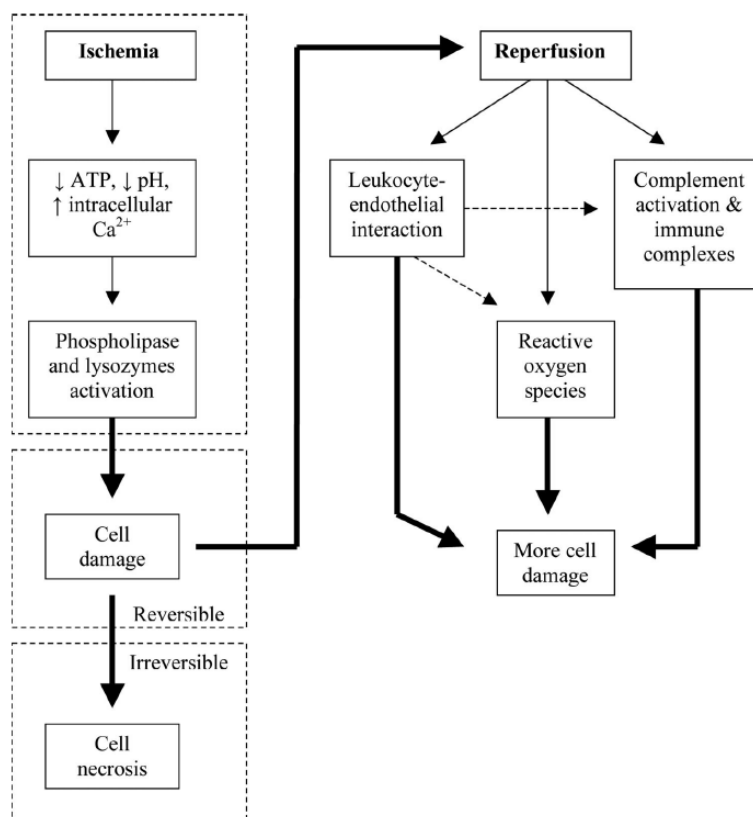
Ischemia

↓ ATP, ↓ pH, ↑ intracellular $Ca^{2+}$

Phospholipase and lysozymes activation

Cell damage

Reversible

Irreversible

Cell necrosis

Reperfusion

Leukocyte-endothelial interaction

Complement activation & immune complexes

Reactive oxygen species

More cell damage